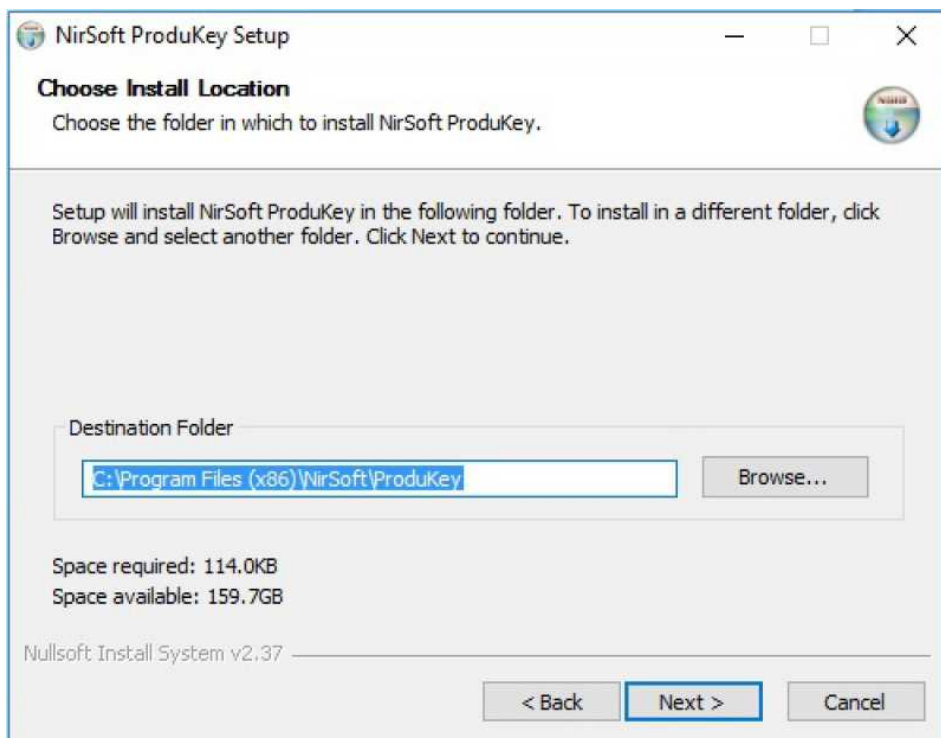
NirSoft ProduKey Setup

Choose Install Location

Choose the folder in which to install NirSoft ProduKey.

Setup will install NirSoft ProduKey in the following folder. To install in a different folder, click Browse and select another folder. Click Next to continue.

Destination Folder

C:\Program Files (x86)\NirSoft\ProduKey

Browse...

Space required: 114.0KB
Space available: 159.7GB

Nullsoft Install System v2.37

< Back Next > Cancel